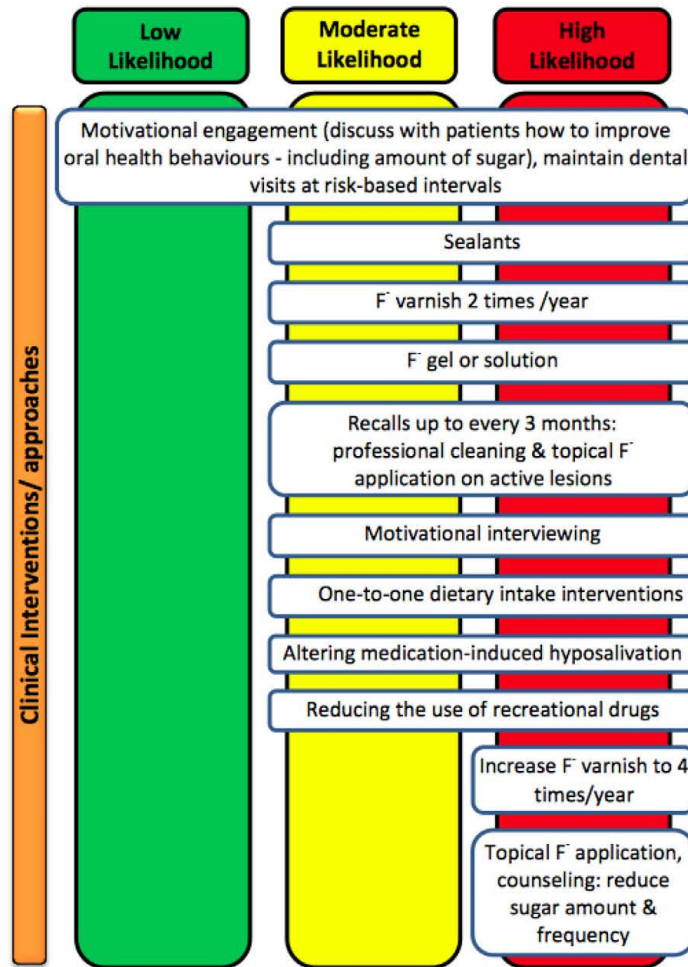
Low Likelihood

Moderate Likelihood

High Likelihood

Clinical Interventions/ approaches

Motivational engagement (discuss with patients how to improve oral health behaviours - including amount of sugar), maintain dental visits at risk-based intervals

Sealants

$F^-$ varnish 2 times /year

$F^-$ gel or solution

Recalls up to every 3 months: professional cleaning & topical $F^-$ application on active lesions

Motivational interviewing

One-to-one dietary intake interventions

Altering medication-induced hyposalivation

Reducing the use of recreational drugs

Increase $F^-$ varnish to 4 times/year

Topical $F^-$ application, counseling: reduce sugar amount & frequency